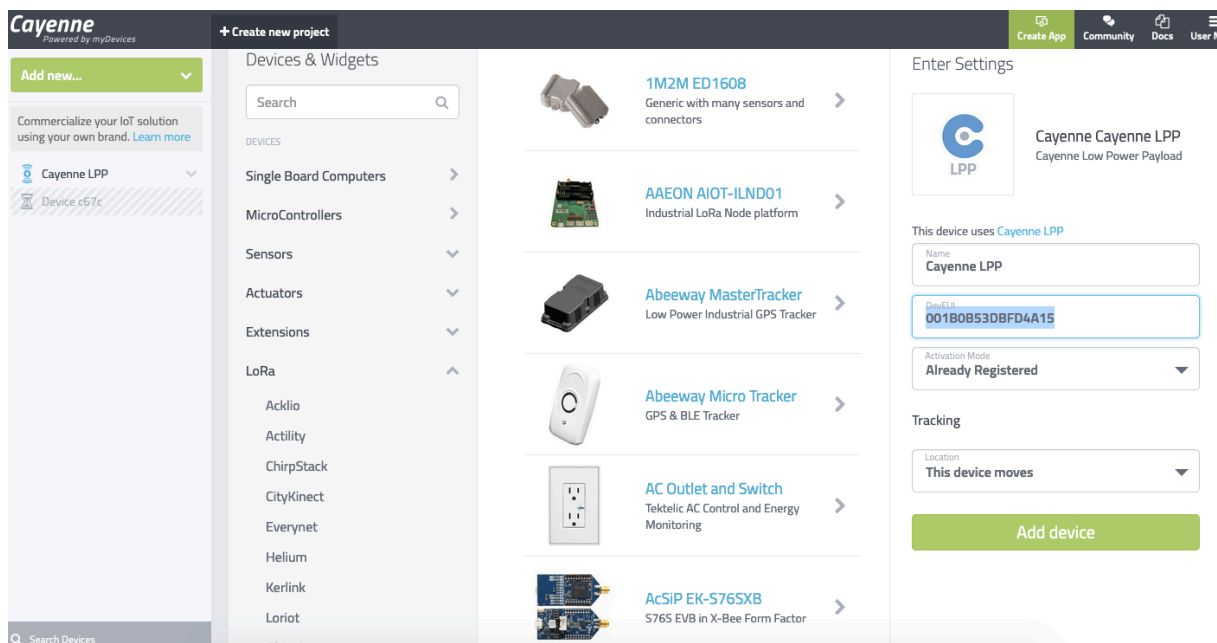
Cayenne
Powered by myDevices

+ Create new project

Create App
Community
Docs
User M

Add new...

Commercialize your IoT solution using your own brand. Learn more

Cayenne LPP
Device c67c

Search Devices

Devices & Widgets

Search

DEVICES

Single Board Computers
MicroControllers
Sensors
Actuators
Extensions
LoRa
Acklio
Actility
ChirpStack
CityKinect
Everynet
Helium
Kerlink
Loriot

1M2M ED1608
Generic with many sensors and connectors

AAEON AIOT-ILND01
Industrial LoRa Node platform

Abeeway MasterTracker
Low Power Industrial GPS Tracker

Abeeway Micro Tracker
GPS & BLE Tracker

AC Outlet and Switch
Tektelic AC Control and Energy Monitoring

AcSiP EK-S76SXB
S76S EVB in X-Bee Form Factor

Enter Settings

LPP

Cayenne Cayenne LPP
Cayenne Low Power Payload

This device uses Cayenne LPP

Name
Cayenne LPP

DevEUI
001B0B53DBFD4A15

Activation Mode
Already Registered

Tracking

Location
This device moves

Add device